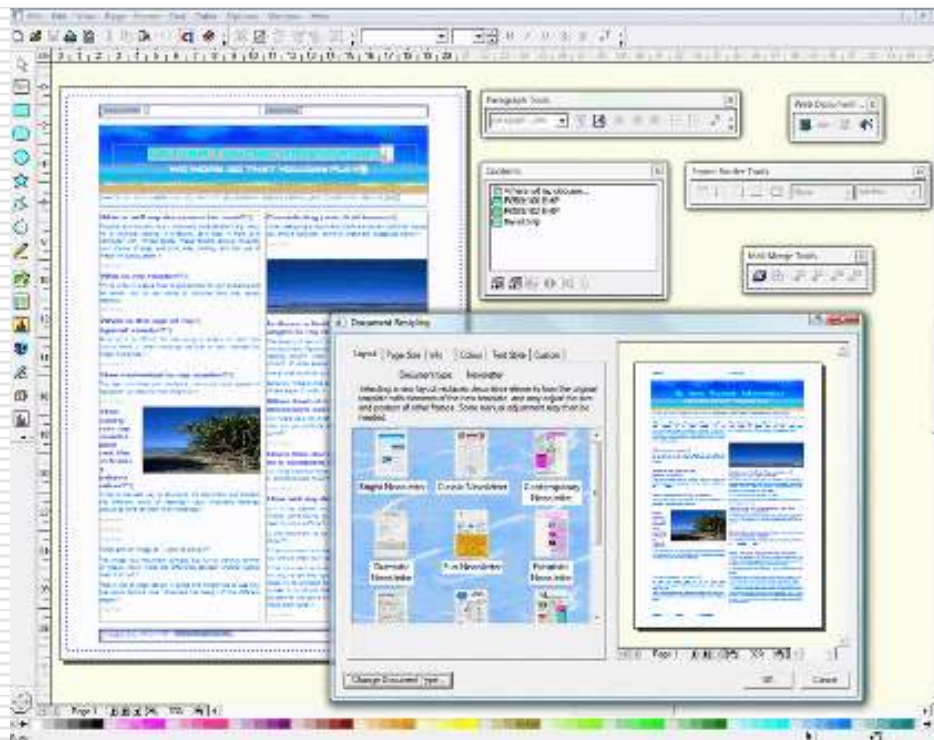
File Edit View Page Insert Text Table Options Window Help

Paragraph Tools

Contents

Web Document

Frame Border Tools

Mail Merge Tools

Document Restyling

Layout | Page Size | Info | Colour | Text Style | Custom

Document type: Newsletter

Selecting a new layout restyles document to have the original template with elements of the new template, and may adjust the size and position of other frames. Some manual adjustment may then be needed.

Simple Newsletter
Classic Newsletter
Contemporary Newsletter
Dramatic Newsletter
Fun Newsletter
Romantic Newsletter

Change Document Type...

Page 1

OK
Cancel

Page 1